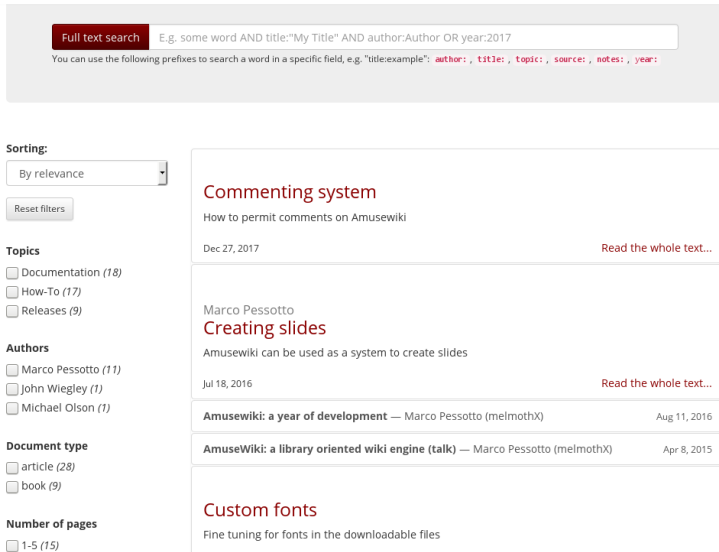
Full text search E.g. some word AND title:"My Title" AND author:Author OR year:2017

You can use the following prefixes to search a word in a specific field, e.g. "title:example": author: , title: , topic: , source: , notes: , year:

Sorting:

By relevance

Reset filters

Topics

Documentation *(18)*

How-To *(17)*

Releases *(9)*

Authors

Marco Pessotto *(11)*

John Wiegley *(1)*

Michael Olson *(1)*

Document type

article *(28)*

book *(9)*

Number of pages

1-5 *(15)*

Commenting system

How to permit comments on Amusewiki

Dec 27, 2017

Read the whole text...

Marco Pessotto

Creating slides

Amusewiki can be used as a system to create slides

Jul 18, 2016

Read the whole text...

**Amusewiki: a year of development** — Marco Pessotto (melmothX) Aug 11, 2016

**AmuseWiki: a library oriented wiki engine (talk)** — Marco Pessotto (melmothX) Apr 8, 2015

Custom fonts

Fine tuning for fonts in the downloadable files